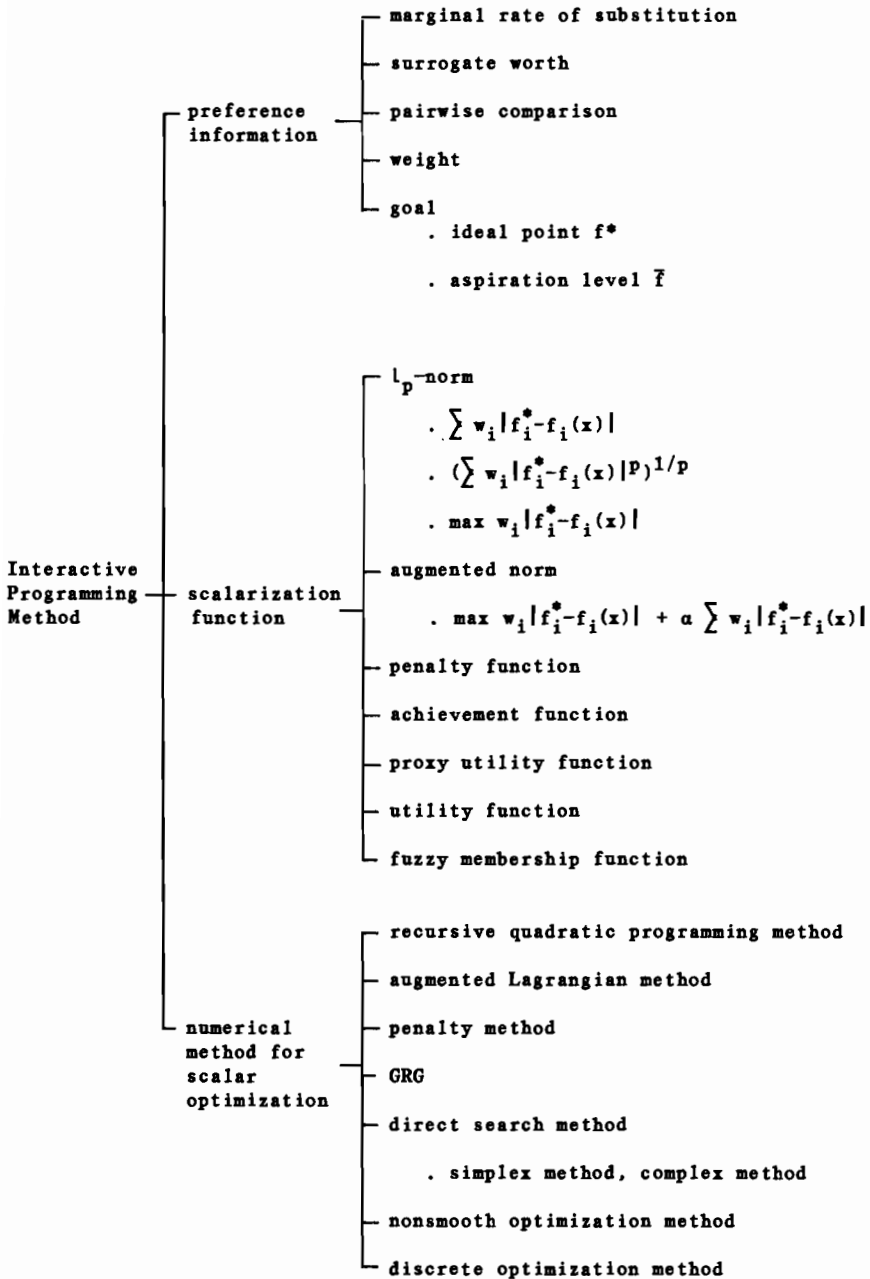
Interactive Programming Method

preference information

marginal rate of substitution

surrogate worth

pairwise comparison

weight

goal

. ideal point $f^*$

. aspiration level $\bar{f}$

scalarization function

$l_p$-norm

. $\sum w_i|f_i^*-f_i(x)|$

. $(\sum w_i|f_i^*-f_i(x)|^p)^{1/p}$

. $\max w_i|f_i^*-f_i(x)|$

augmented norm

. $\max w_i|f_i^*-f_i(x)| + \alpha \sum w_i|f_i^*-f_i(x)|$

penalty function

achievement function

proxy utility function

utility function

fuzzy membership function

numerical method for scalar optimization

recursive quadratic programming method

augmented Lagrangian method

penalty method

GRG

direct search method

. simplex method, complex method

nonsmooth optimization method

discrete optimization method